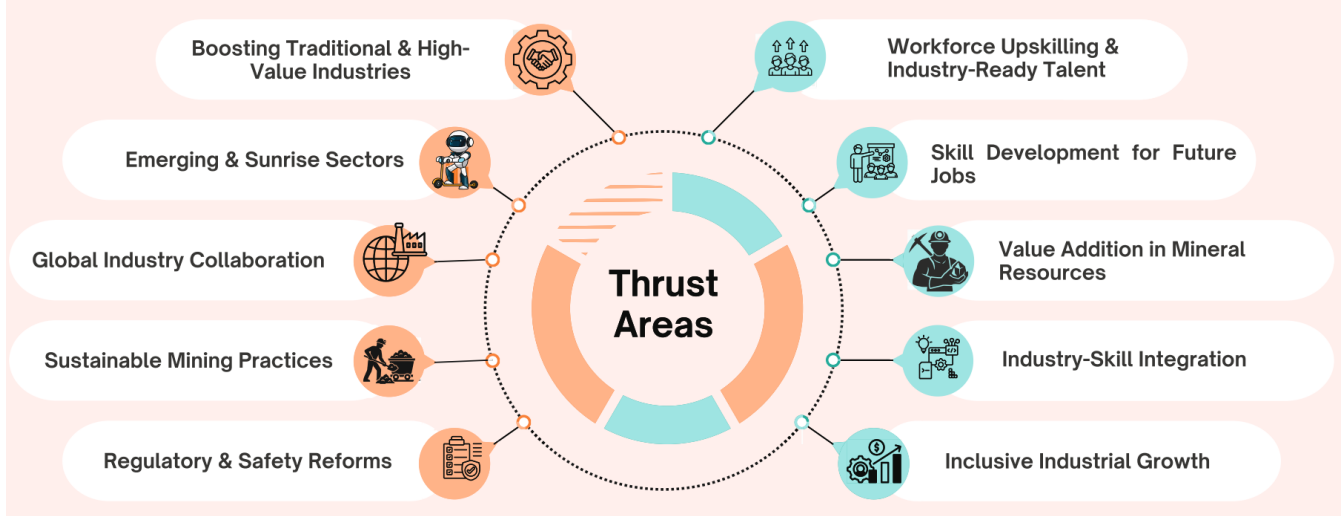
Thrust Areas

Boosting Traditional & High-Value Industries

Emerging & Sunrise Sectors

Global Industry Collaboration

Sustainable Mining Practices

Regulatory & Safety Reforms

Workforce Upskilling & Industry-Ready Talent

Skill Development for Future Jobs

Value Addition in Mineral Resources

Industry-Skill Integration

Inclusive Industrial Growth